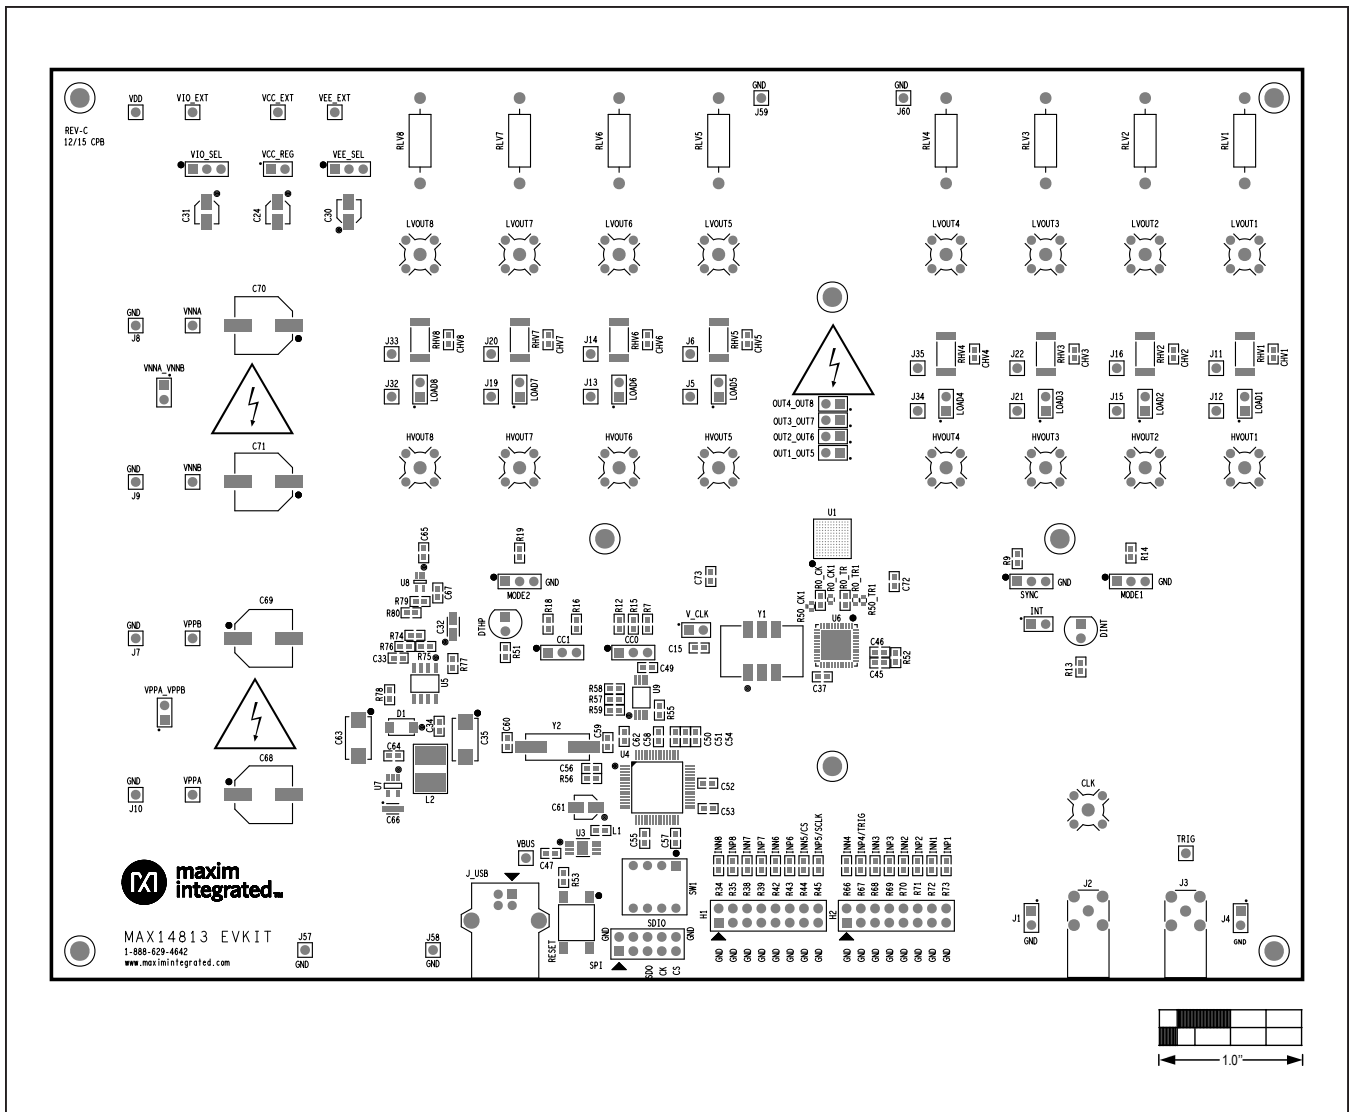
VDD VIO_EXT VCC_EXT VEE_EXT
REV-C
12/15 CPB
VIO_SEL VCC_REG VEE_SEL
C31 C24 C30
GND J59
GND J60
RLV8 RLV7 RLV6 RLV5 RLV4 RLV3 RLV2 RLV1
LVOUT8 LVOUT7 LVOUT6 LVOUT5 LVOUT4 LVOUT3 LVOUT2 LVOUT1
GND J8 VNNA C70
VNNA_VNNB
C71
GND J9 VNNB
J33 RHV8 CHV8 J20 RHV7 CHV7 J14 RHV6 CHV6 J6 RHV5 CHV5
J35 RHV4 CHV4 J22 RHV3 CHV3 J16 RHV2 CHV2 J11 RHV1 CHV1
J32 LOAD8 J19 LOAD7 J13 LOAD6 J5 LOAD5
J34 LOAD4 J21 LOAD3 J15 LOAD2 J12 LOAD1
OUT4_OUT8
OUT3_OUT7
OUT2_OUT6
OUT1_OUT5
HVOUT8 HVOUT7 HVOUT6 HVOUT5 HVOUT4 HVOUT3 HVOUT2 HVOUT1
U1
C65 R19 C73 R0_CK R0_CK1 R0_TR R0_TR1 R50_CK1 R50_TR1 C72
R9 SYNC GND R14 MODE1 GND
U8 C67 MODE2 GND
R79 R80 C69
GND J7 VPPB
DTHP R18 R16 R12 R15 R7 V_CLK Y1 U6 C46 R52 C45 INT DINT
R74 C32 R76 R75 C33 R77 U5 R51 CC1 CC0 C15 C49
VPPA_VPPB R78 R58 R57 R59 U9 R55 C37 R13
D1 C34 C60 Y2 C59 C62 C58 C50 C51 C54
C63 C64 C35 C56 R56 U4 C52 C53
C68
GND J10 VPPA U7 L2 C66 C61 L1 C55 C57
CLK
TRIG
VBUS C47 U3
INN8 INP8 INN7 INP7 INN6 INP6 INN5/CS INP5/SCLK INN4 INP4/TRIG INN3 INP3 INN2 INP2 INN1 INP1
J_USB R53 SW1
R34 R35 R38 R39 R42 R43 R44 R45 R66 R67 R68 R69 R70 R71 R72 R73
H1 H2
J2 J3
J1 GND J4 GND
maxim integrated
MAX14813 EVKIT
1-888-629-4642
www.maximintegrated.com
J57 GND J58 GND
RESET SDIO GND GND SPI SDO CK CS
GND GND GND GND GND GND GND GND GND GND GND GND GND GND GND GND
1.0"